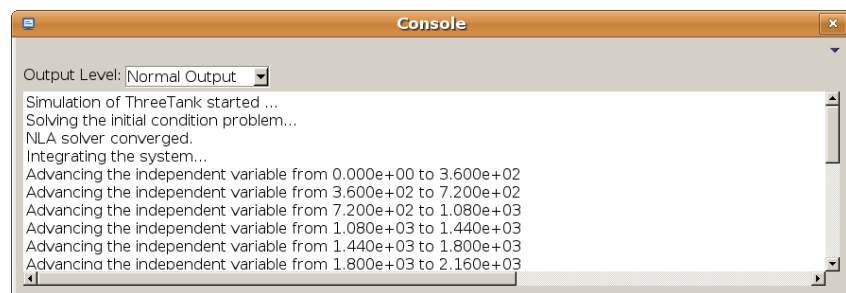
Console

Output Level: Normal Output

Simulation of ThreeTank started ...
Solving the initial condition problem...
NLA solver converged.
Integrating the system...
Advancing the independent variable from 0.000e+00 to 3.600e+02
Advancing the independent variable from 3.600e+02 to 7.200e+02
Advancing the independent variable from 7.200e+02 to 1.080e+03
Advancing the independent variable from 1.080e+03 to 1.440e+03
Advancing the independent variable from 1.440e+03 to 1.800e+03
Advancing the independent variable from 1.800e+03 to 2.160e+03